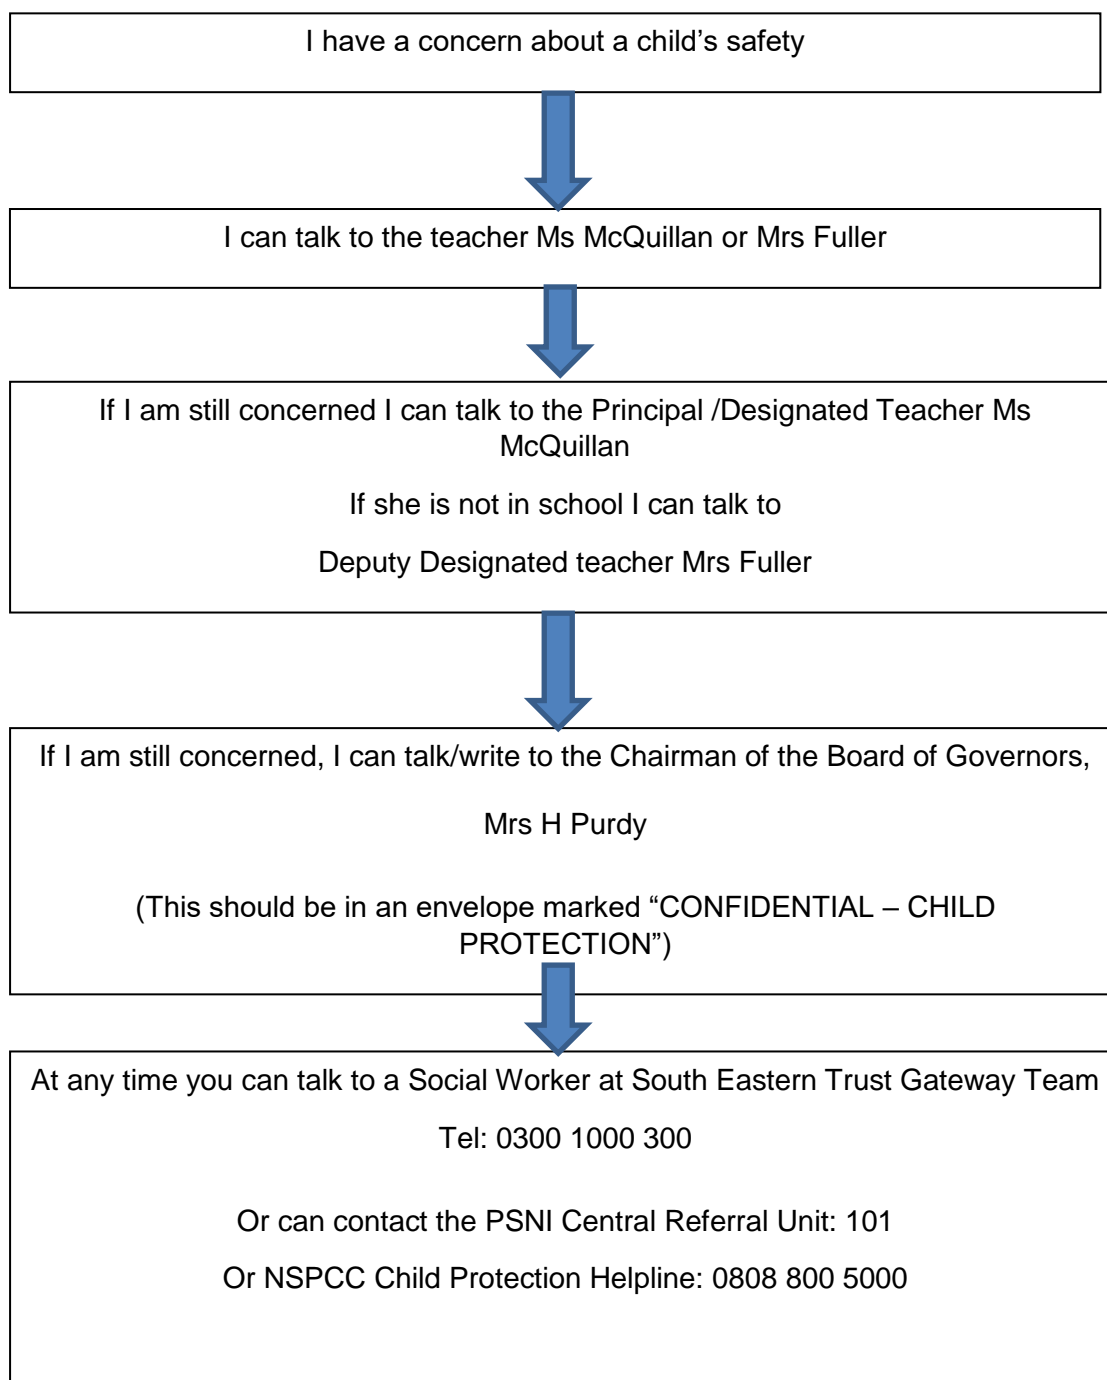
I have a concern about a child’s safety

I can talk to the teacher Ms McQuillan or Mrs Fuller

If I am still concerned I can talk to the Principal /Designated Teacher Ms McQuillan

If she is not in school I can talk to

Deputy Designated teacher Mrs Fuller

If I am still concerned, I can talk/write to the Chairman of the Board of Governors,

Mrs H Purdy

(This should be in an envelope marked “CONFIDENTIAL – CHILD PROTECTION”)

At any time you can talk to a Social Worker at South Eastern Trust Gateway Team

Tel: 0300 1000 300

Or can contact the PSNI Central Referral Unit: 101

Or NSPCC Child Protection Helpline: 0808 800 5000